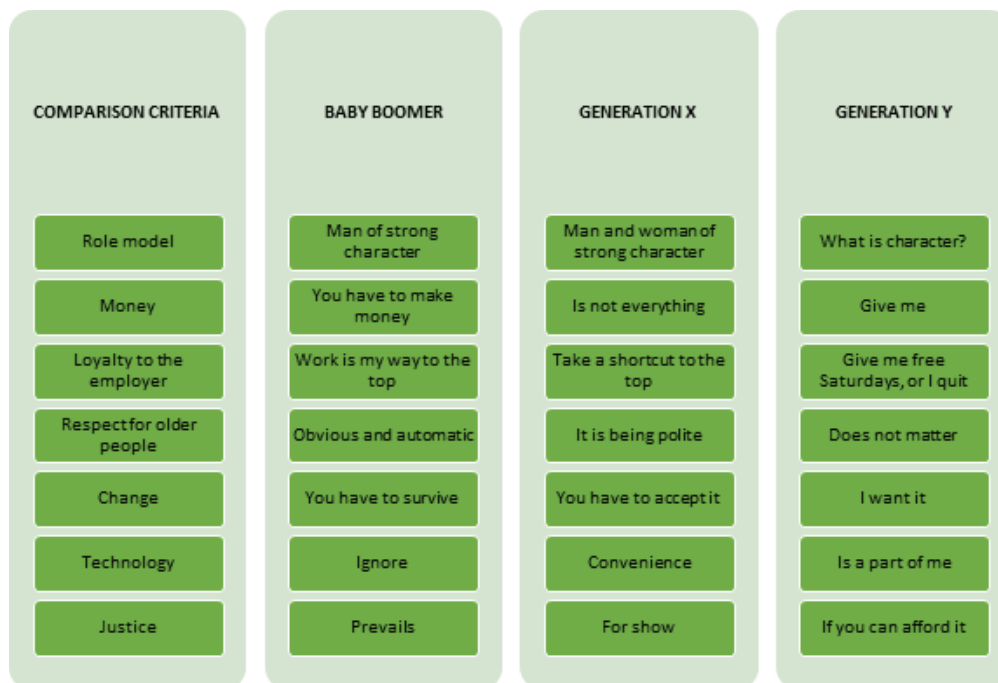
| COMPARISON CRITERIA | BABY BOOMER | GENERATION X | GENERATION Y |
|---|---|---|---|
| Role model | Man of strong character | Man and woman of strong character | What is character? |
| Money | You have to make money | Is not everything | Give me |
| Loyalty to the employer | Work is my way to the top | Take a shortcut to the top | Give me free Saturdays, or I quit |
| Respect for older people | Obvious and automatic | It is being polite | Does not matter |
| Change | You have to survive | You have to accept it | I want it |
| Technology | Ignore | Convenience | Is a part of me |
| Justice | Prevails | For show | If you can afford it |